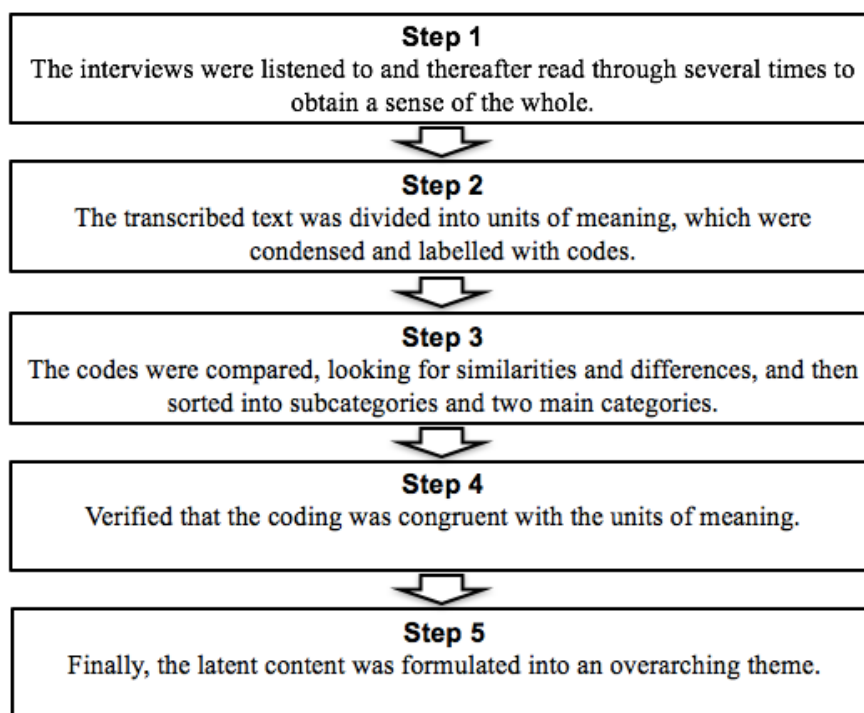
Step 1
The interviews were listened to and thereafter read through several times to obtain a sense of the whole.

Step 2
The transcribed text was divided into units of meaning, which were condensed and labelled with codes.

Step 3
The codes were compared, looking for similarities and differences, and then sorted into subcategories and two main categories.

Step 4
Verified that the coding was congruent with the units of meaning.

Step 5
Finally, the latent content was formulated into an overarching theme.